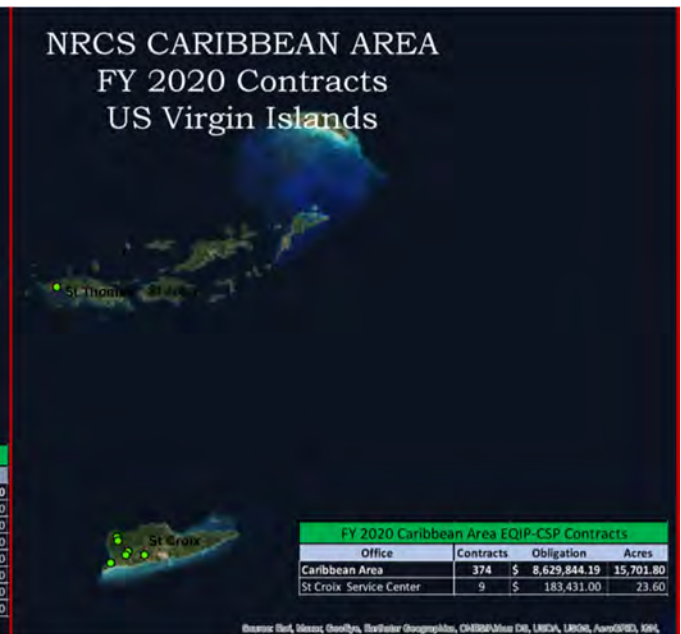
NRCS CARIBBEAN AREA
FY 2020 Contracts
US Virgin Islands

St Thomas
St John

St Croix

FY 2020 Caribbean Area EQIP-CSP Contracts

| Office | Contracts | Obligation | Acres |
|---|---|---|---|
| Caribbean Area | 374 | \$ 8,629,844.19 | 15,701.80 |
| St Croix Service Center | 9 | \$ 183,431.00 | 23.60 |

Source: Esri, Maxar, GeoEye, Earthstar Geographics, CNES/Airbus DS, USDA, USGS, AeroGRID, IGN,